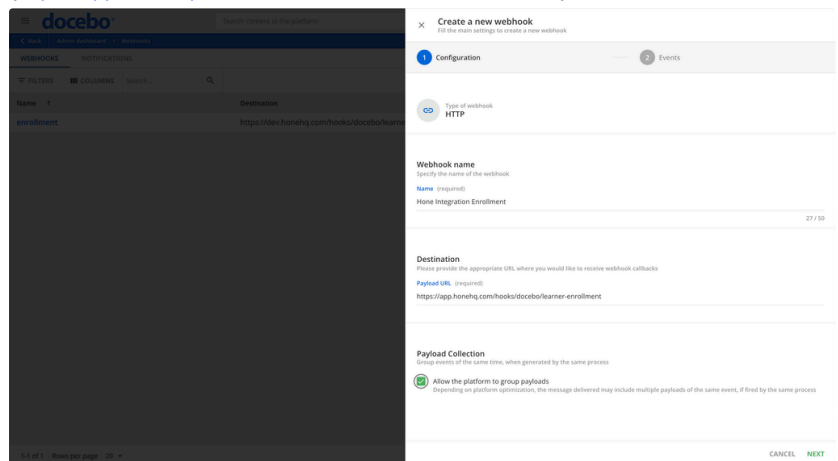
docebo

Search content in the platform

< Back  Admin Dashboard  >  Webhooks

WEBHOOKS  NOTIFICATIONS

FILTERS  COLUMNS  Search...

| Name ↑ | Destination |
|---|---|
| enrollment | https://dev.honehq.com/hooks/docebo/learne |

1-1 of 1  Rows per page  20

×  Create a new webhook
Fill the main settings to create a new webhook

1 Configuration  2 Events

Type of webhook
HTTP

Webhook name
Specify the name of the webhook

Name (required)
Hone Integration Enrollment

27 / 50

Destination
Please provide the appropriate URL where you would like to receive webhook callbacks

Payload URL (required)
https://app.honehq.com/hooks/docebo/learner-enrollment

Payload Collection
Group events of the same time, when generated by the same process

Allow the platform to group payloads
Depending on platform optimization, the message delivered may include multiple payloads of the same event, if fired by the same process

CANCEL  NEXT